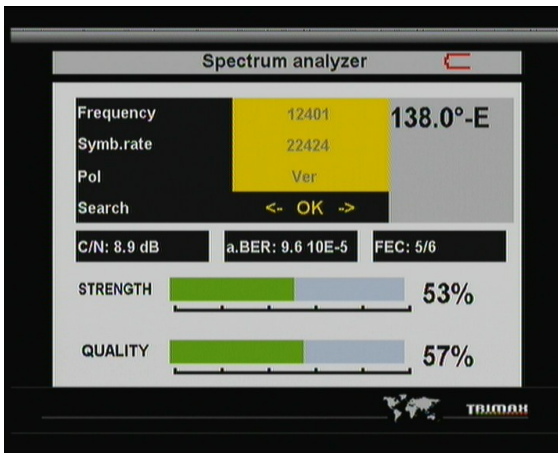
Spectrum analyzer

| Frequency | 12401 | 138.0°-E |
|---|---|---|
| Symb.rate | 22424 | |
| Pol | Ver | |
| Search | <- OK -> | |

C/N: 8.9 dB

a.BER: 9.6 10E-5

FEC: 5/6

STRENGTH 53%

QUALITY 57%

TRIMAX